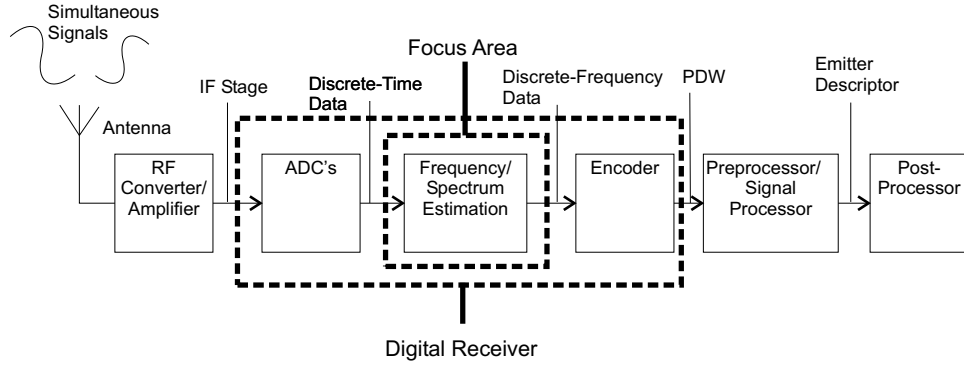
Simultaneous Signals

Focus Area

IF Stage

Discrete-Time Data

Discrete-Frequency Data

PDW

Emitter Descriptor

Antenna

RF Converter/ Amplifier

ADC's

Frequency/ Spectrum Estimation

Encoder

Preprocessor/ Signal Processor

Post-Processor

Digital Receiver